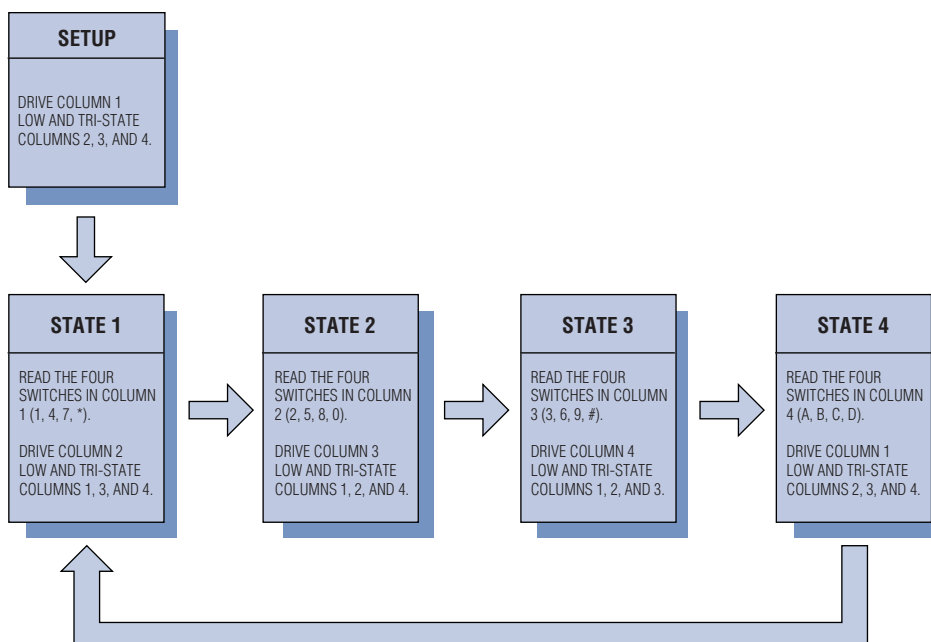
SETUP

DRIVE COLUMN 1 LOW AND TRI-STATE COLUMNS 2, 3, AND 4.

STATE 1

READ THE FOUR SWITCHES IN COLUMN 1 (1, 4, 7, *).

DRIVE COLUMN 2 LOW AND TRI-STATE COLUMNS 1, 3, AND 4.

STATE 2

READ THE FOUR SWITCHES IN COLUMN 2 (2, 5, 8, 0).

DRIVE COLUMN 3 LOW AND TRI-STATE COLUMNS 1, 2, AND 4.

STATE 3

READ THE FOUR SWITCHES IN COLUMN 3 (3, 6, 9, #).

DRIVE COLUMN 4 LOW AND TRI-STATE COLUMNS 1, 2, AND 3.

STATE 4

READ THE FOUR SWITCHES IN COLUMN 4 (A, B, C, D).

DRIVE COLUMN 1 LOW AND TRI-STATE COLUMNS 2, 3, AND 4.